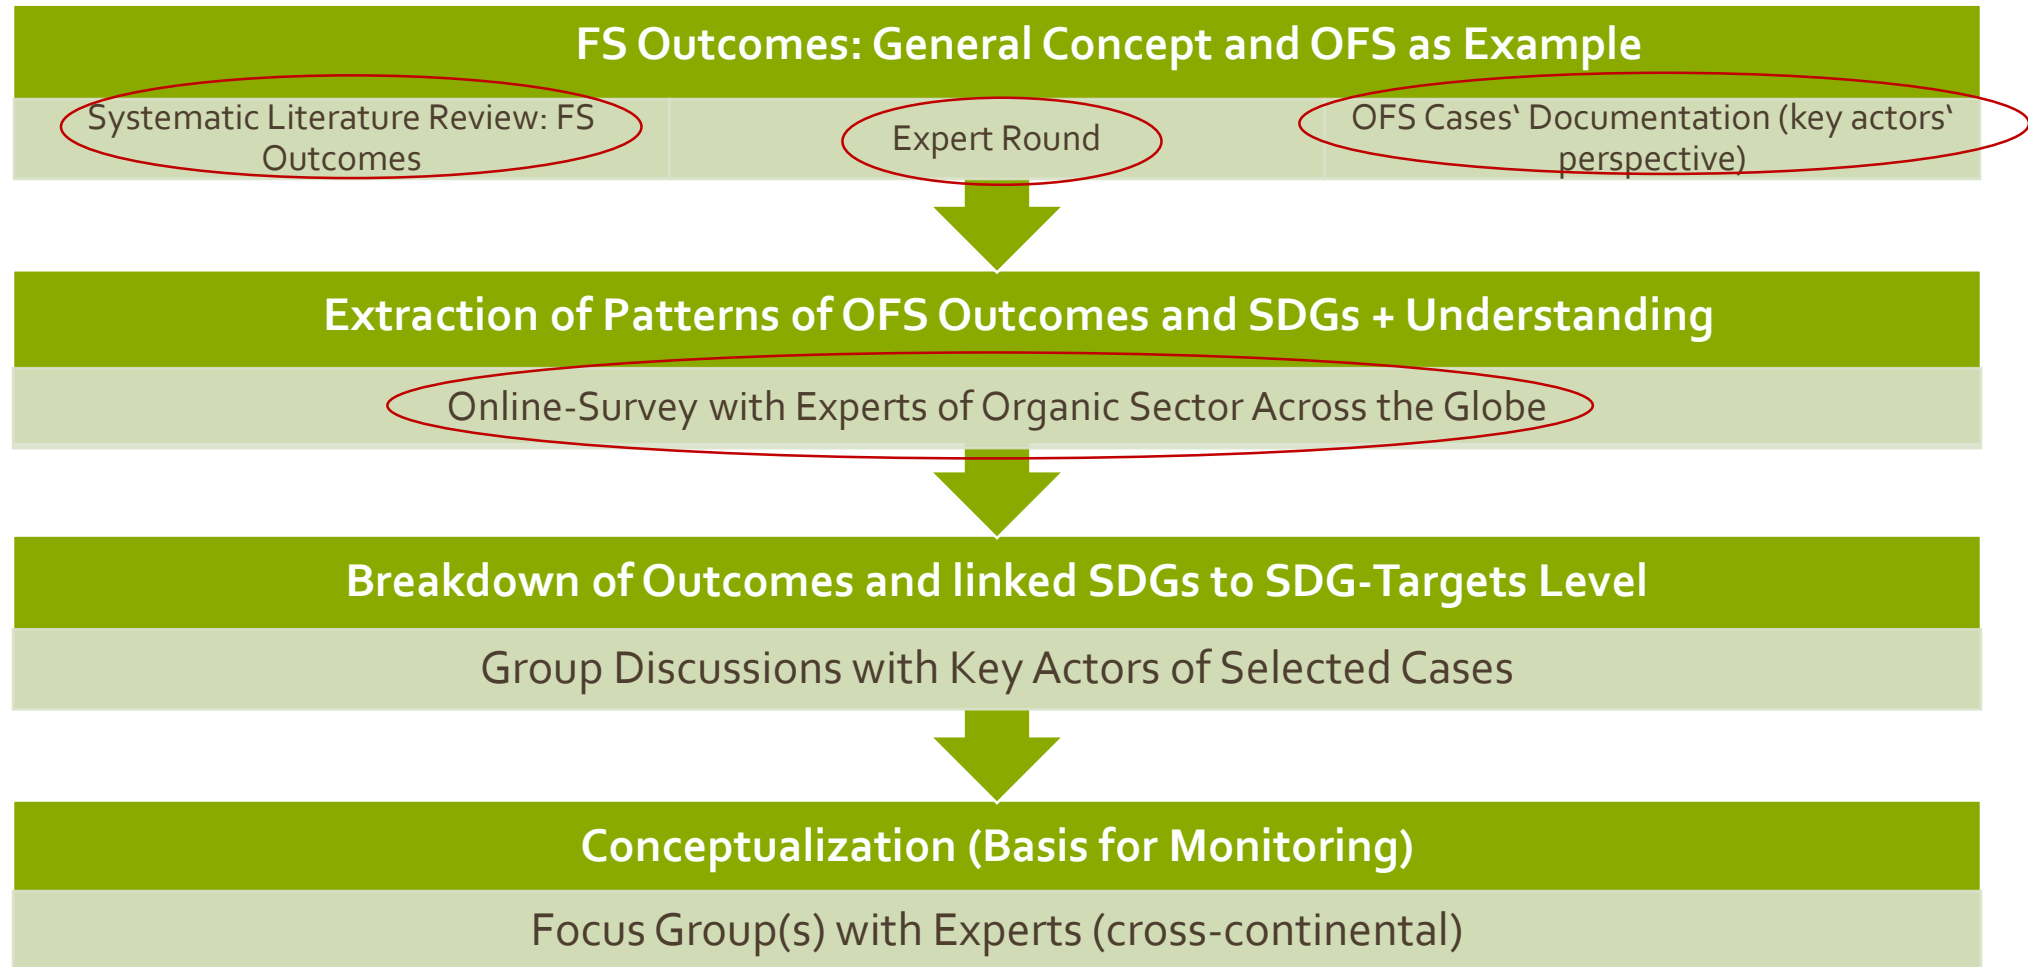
FS Outcomes: General Concept and OFS as Example

| Systematic Literature Review: FS Outcomes | Expert Round | OFS Cases‘ Documentation (key actors‘ perspective) |
|---|---|---|

Extraction of Patterns of OFS Outcomes and SDGs + Understanding

Online-Survey with Experts of Organic Sector Across the Globe

Breakdown of Outcomes and linked SDGs to SDG-Targets Level

Group Discussions with Key Actors of Selected Cases

Conceptualization (Basis for Monitoring)

Focus Group(s) with Experts (cross-continental)